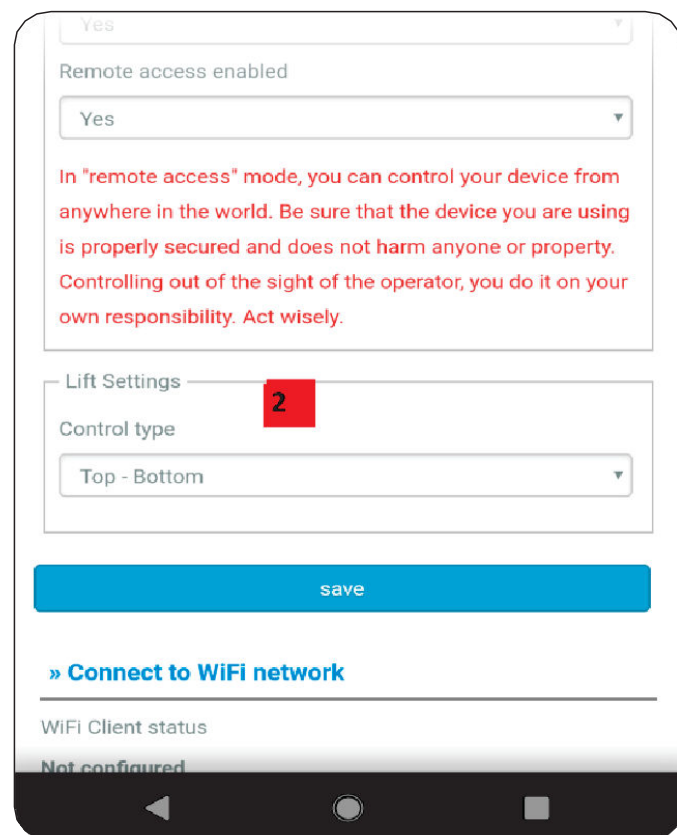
Yes

Remote access enabled

Yes

In "remote access" mode, you can control your device from anywhere in the world. Be sure that the device you are using is properly secured and does not harm anyone or property. Controlling out of the sight of the operator, you do it on your own responsibility. Act wisely.

Lift Settings

2

Control type

Top - Bottom

save

» Connect to WiFi network

WiFi Client status

Not configured